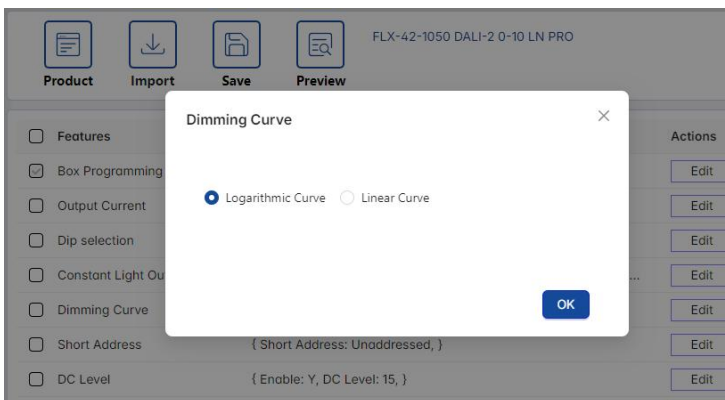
Product Import Save Preview

FLX-42-1050 DALI-2 0-10 LN PRO

Features

Actions

Box Programming

Edit

Output Current

Edit

Dip selection

Edit

Constant Light Ou

...

Edit

Dimming Curve

Edit

Short Address

{ Short Address: Unaddressed, }

Edit

DC Level

{ Enable: Y, DC Level: 15, }

Edit

Dimming Curve

×

Logarithmic Curve

Linear Curve

OK